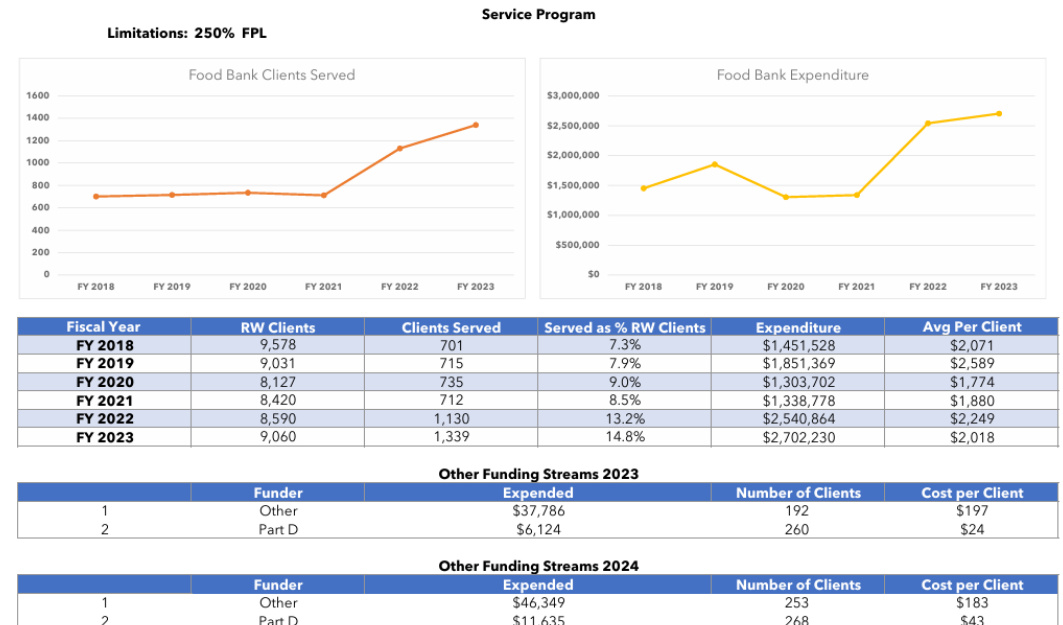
Service Program

Limitations: 250% FPL

Food Bank Clients Served

1600
1400
1200
1000
800
600
400
200
0

FY 2018 FY 2019 FY 2020 FY 2021 FY 2022 FY 2023

Food Bank Expenditure

$3,000,000
$2,500,000
$2,000,000
$1,500,000
$1,000,000
$500,000
$0

FY 2018 FY 2019 FY 2020 FY 2021 FY 2022 FY 2023

| Fiscal Year | RW Clients | Clients Served | Served as % RW Clients | Expenditure | Avg Per Client |
|---|---|---|---|---|---|
| FY 2018 | 9,578 | 701 | 7.3% | $1,451,528 | $2,071 |
| FY 2019 | 9,031 | 715 | 7.9% | $1,851,369 | $2,589 |
| FY 2020 | 8,127 | 735 | 9.0% | $1,303,702 | $1,774 |
| FY 2021 | 8,420 | 712 | 8.5% | $1,338,778 | $1,880 |
| FY 2022 | 8,590 | 1,130 | 13.2% | $2,540,864 | $2,249 |
| FY 2023 | 9,060 | 1,339 | 14.8% | $2,702,230 | $2,018 |

Other Funding Streams 2023

| | Funder | Expended | Number of Clients | Cost per Client |
|---|---|---|---|---|
| 1 | Other | $37,786 | 192 | $197 |
| 2 | Part D | $6,124 | 260 | $24 |

Other Funding Streams 2024

| | Funder | Expended | Number of Clients | Cost per Client |
|---|---|---|---|---|
| 1 | Other | $46,349 | 253 | $183 |
| 2 | Part D | $11,635 | 268 | $43 |